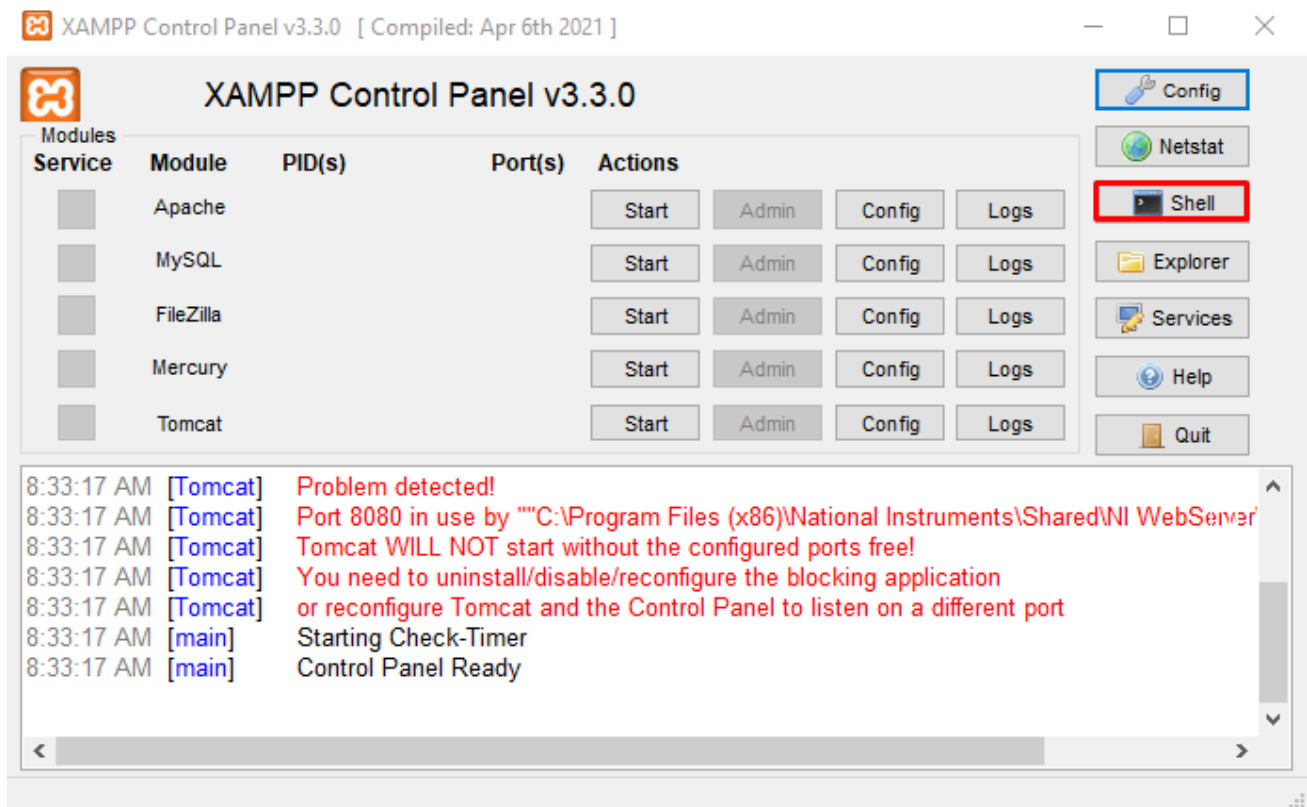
XAMPP Control Panel v3.3.0 [ Compiled: Apr 6th 2021 ]

XAMPP Control Panel v3.3.0

Config
Netstat
Shell
Explorer
Services
Help
Quit

Modules

| Service | Module | PID(s) | Port(s) | Actions | | | |
|---|---|---|---|---|---|---|---|
| | Apache | | | Start | Admin | Config | Logs |
| | MySQL | | | Start | Admin | Config | Logs |
| | FileZilla | | | Start | Admin | Config | Logs |
| | Mercury | | | Start | Admin | Config | Logs |
| | Tomcat | | | Start | Admin | Config | Logs |

8:33:17 AM [Tomcat] Problem detected!
8:33:17 AM [Tomcat] Port 8080 in use by ""C:\Program Files (x86)\National Instruments\Shared\NI WebServer
8:33:17 AM [Tomcat] Tomcat WILL NOT start without the configured ports free!
8:33:17 AM [Tomcat] You need to uninstall/disable/reconfigure the blocking application
8:33:17 AM [Tomcat] or reconfigure Tomcat and the Control Panel to listen on a different port
8:33:17 AM [main] Starting Check-Timer
8:33:17 AM [main] Control Panel Ready